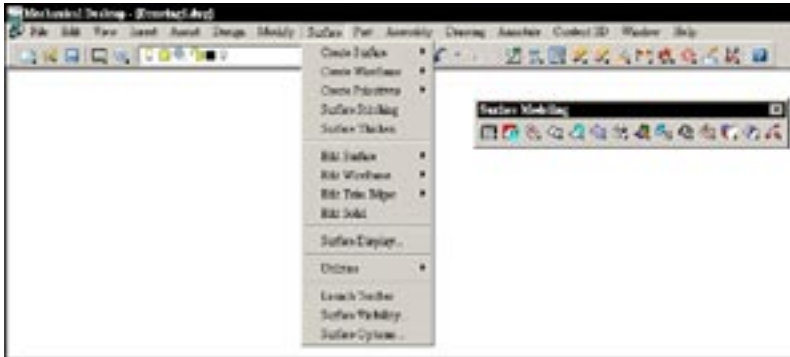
Mechanical Desktop - [Drawing1.dwg]

File Edit View Insert Assist Design Modify Surface Part Assembly Drawing Annotate Content 3D Window Help

Create Surface
Create Wireframe
Create Primitives
Surface Stitching
Surface Thicken

Edit Surface
Edit Wireframe
Edit Trim Edges
Edit Solid

Surface Display...

Utilities

Launch Toolbar
Surface Visibility...
Surface Options...

Surface Modeling